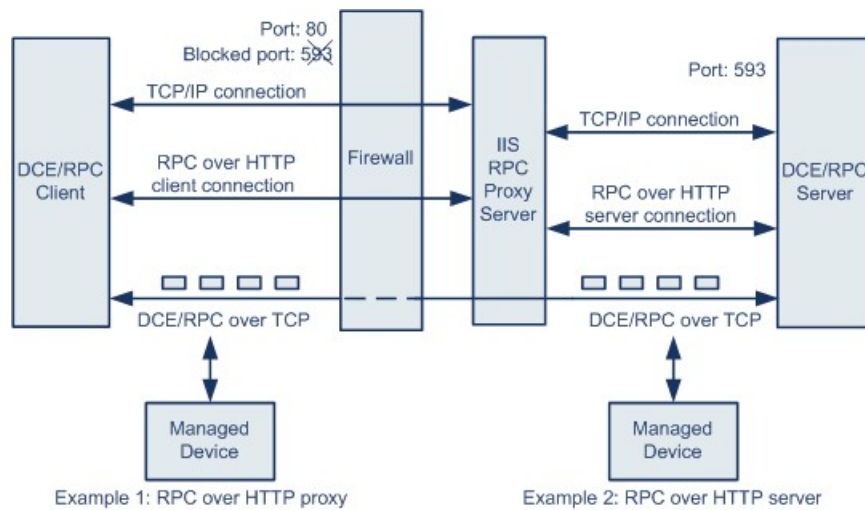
Port: 80
Blocked port: 593

DCE/RPC Client

TCP/IP connection

RPC over HTTP client connection

Firewall

IIS RPC Proxy Server

Port: 593

TCP/IP connection

RPC over HTTP server connection

DCE/RPC Server

DCE/RPC over TCP

DCE/RPC over TCP

Managed Device

Managed Device

Example 1: RPC over HTTP proxy

Example 2: RPC over HTTP server